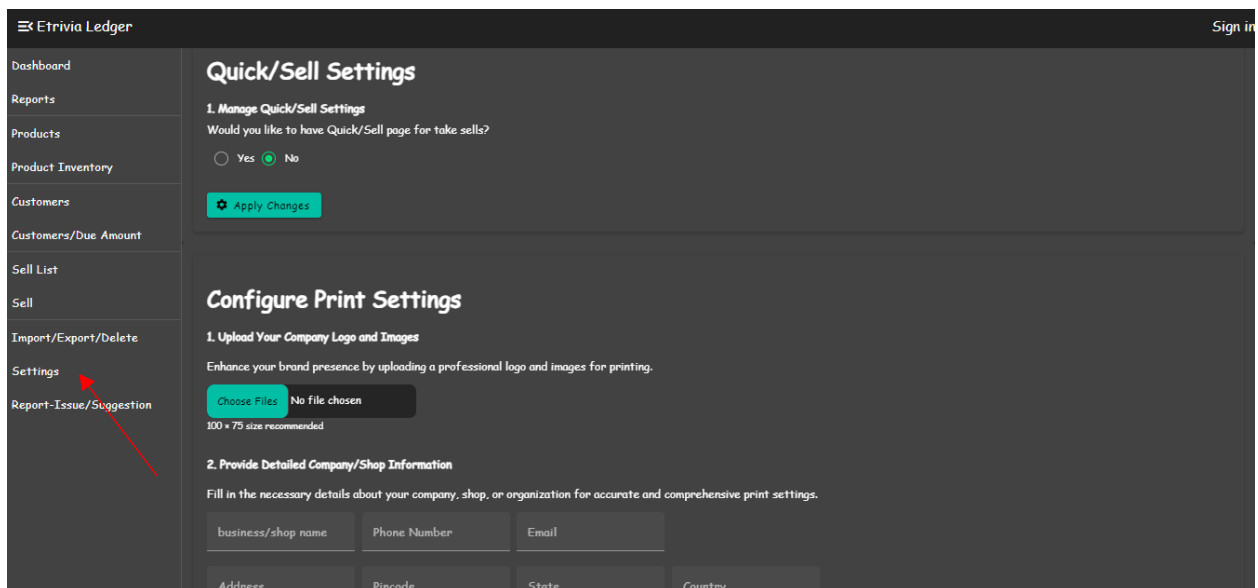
Etrivia Ledger

Sign in

Dashboard
Reports
Products
Product Inventory
Customers
Customers/Due Amount
Sell List
Sell
Import/Export/Delete
Settings
Report-Issue/Suggestion

Quick/Sell Settings

1. Manage Quick/Sell Settings

Would you like to have Quick/Sell page for take sells?

Yes No

Apply Changes

Configure Print Settings

1. Upload Your Company Logo and Images

Enhance your brand presence by uploading a professional logo and images for printing.

Choose Files No file chosen

100 × 75 size recommended

2. Provide Detailed Company/Shop Information

Fill in the necessary details about your company, shop, or organization for accurate and comprehensive print settings.

business/shop name Phone Number Email

Address Pincode State Country